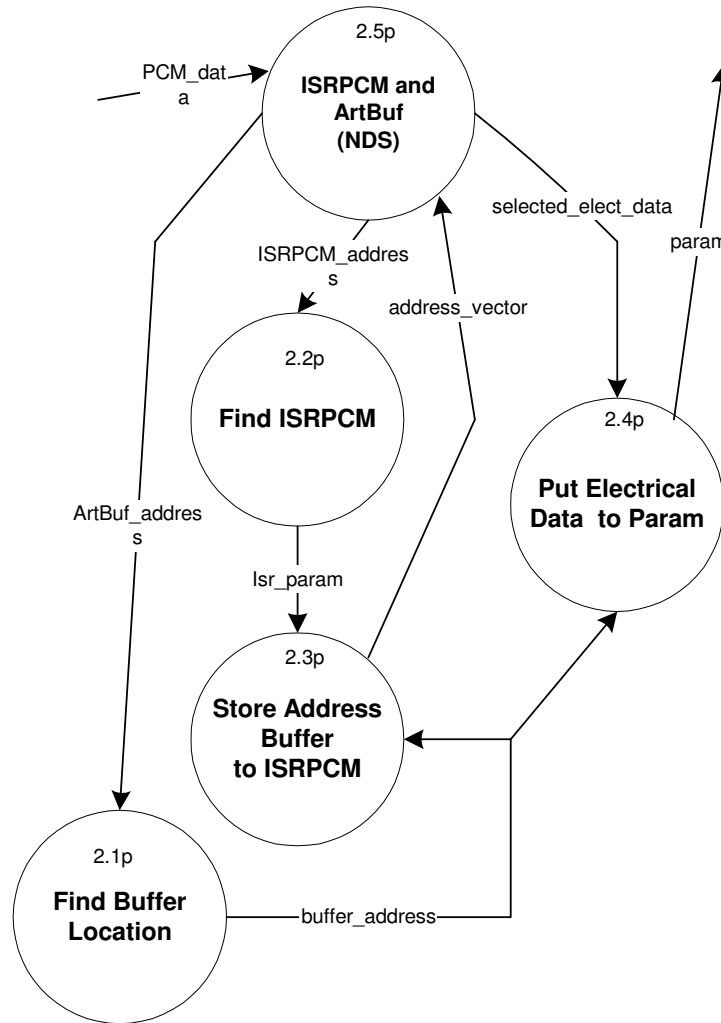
2.5p
PCM_data
ISRPCM and ArtBuf (NDS)
selected_elect_data
param
ISRPCM_address
address_vector
2.2p
Find ISRPCM
2.4p
Put Electrical Data to Param
ArtBuf_address
Isr_param
2.3p
Store Address Buffer to ISRPCM
2.1p
Find Buffer Location
buffer_address